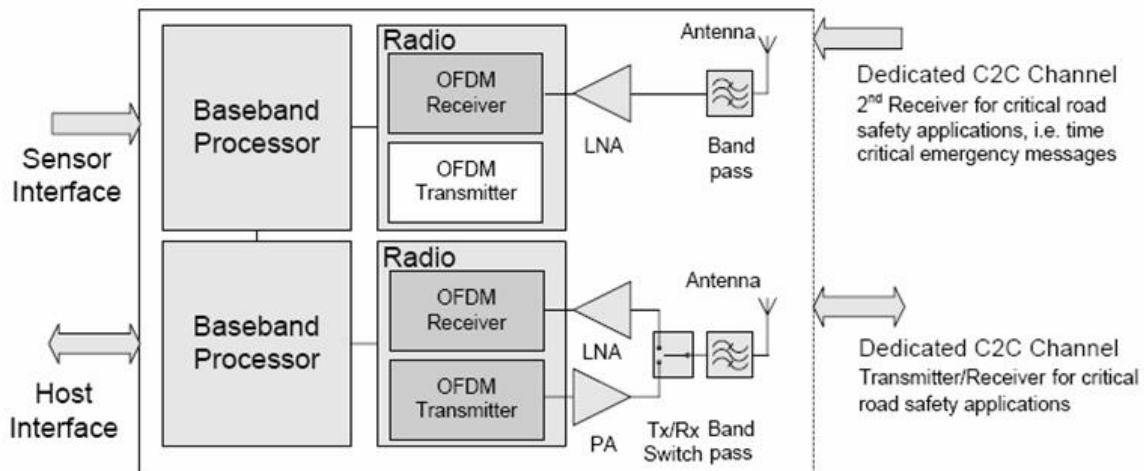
Sensor Interface

Host Interface

Baseband Processor

Radio

OFDM Receiver

OFDM Transmitter

LNA

Antenna

Band pass

Baseband Processor

Radio

OFDM Receiver

OFDM Transmitter

LNA

PA

Antenna

Tx/Rx Switch

Band pass

Dedicated C2C Channel
2$^{nd}$ Receiver for critical road safety applications, i.e. time critical emergency messages

Dedicated C2C Channel
Transmitter/Receiver for critical road safety applications